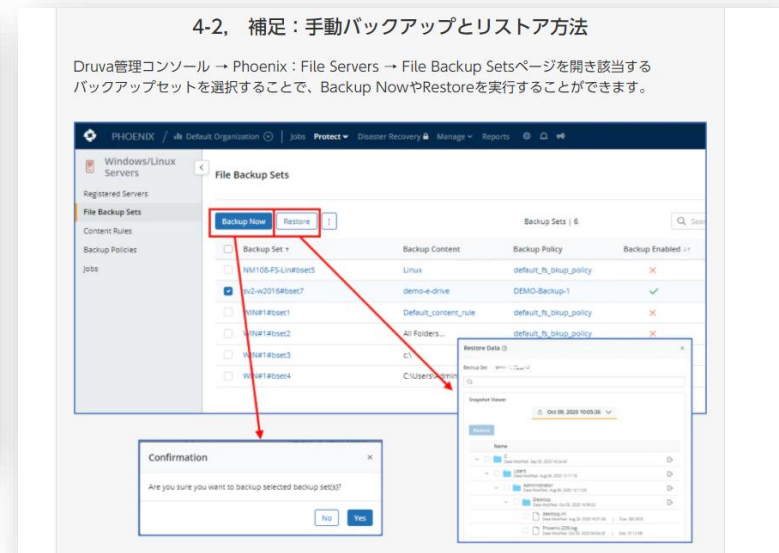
4-2, 補足：手動バックアップとリストア方法

Druva管理コンソール → Phoenix：File Servers → File Backup Setsページを開き該当するバックアップセットを選択することで、Backup NowやRestoreを実行することができます。

PHOENIX / Default Organization | Jobs Protect Disaster Recovery Manage Reports

Windows/Linux Servers

Registered Servers
File Backup Sets
Content Rules
Backup Policies
Jobs

File Backup Sets

Backup Now Restore

Backup Sets | 6

| Backup Set | Backup Content | Backup Policy | Backup Enabled |
|---|---|---|---|
| NM108-FS-Lin#bset5 | Linux | default_fs_bkup_policy | ✕ |
| sv2-w2016#bset7 | demo-e-drive | DEMO-Backup-1 | ✓ |
| WIN#1#bset1 | Default_content_rule | default_fs_bkup_policy | ✕ |
| WIN#1#bset2 | All Folders... | default_fs_bkup_policy | ✕ |
| WIN#1#bset3 | c:\ | | |
| WIN#1#bset4 | C:\Users\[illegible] | | |

Restore Data
Backup Set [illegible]
Snapshot Viewer
Oct 06, 2020 10:05:36
Restore
Name
C:
Users
Administrator
Desktop
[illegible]
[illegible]

Confirmation
Are you sure you want to backup selected backup set(s)?
No Yes